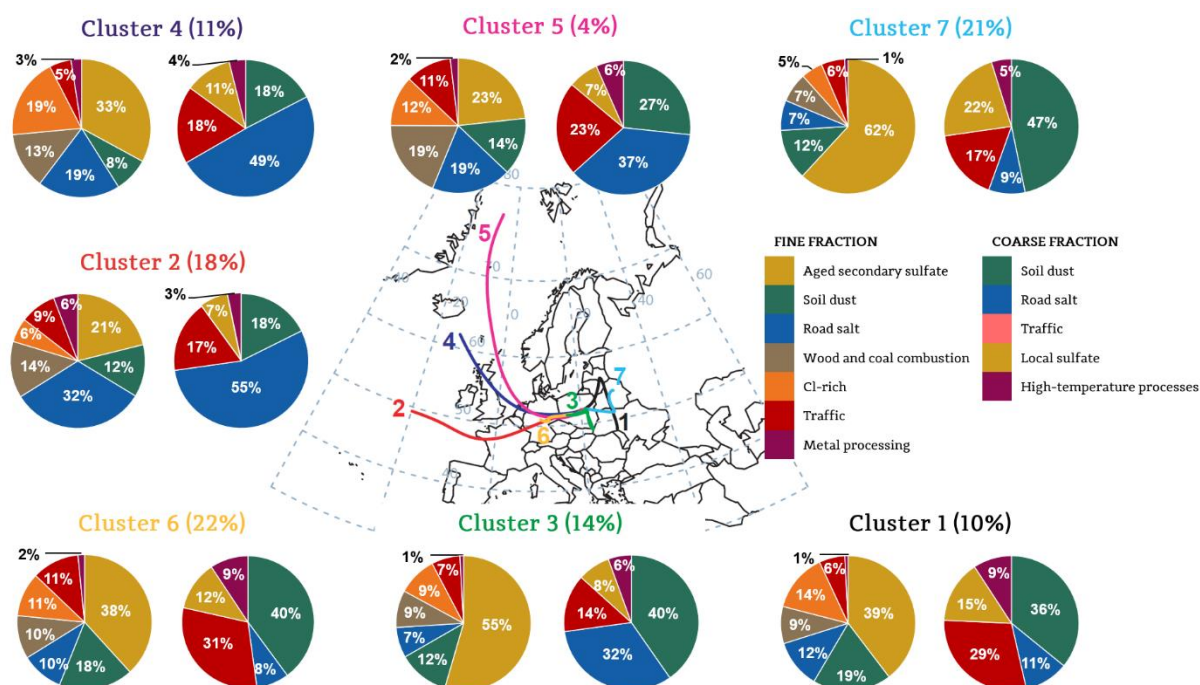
Cluster 4 (11%)

3% 5% 33% 19% 13% 8% 19%

4% 11% 18% 18% 49%

Cluster 5 (4%)

2% 11% 23% 12% 19% 14% 19%

6% 7% 27% 23% 37%

Cluster 7 (21%)

5% 6% 1% 7% 7% 12% 62%

5% 22% 47% 17% 9%

Cluster 2 (18%)

9% 6% 21% 6% 14% 12% 32%

3% 7% 18% 17% 55%

FINE FRACTION
Aged secondary sulfate
Soil dust
Road salt
Wood and coal combustion
Cl-rich
Traffic
Metal processing

COARSE FRACTION
Soil dust
Road salt
Traffic
Local sulfate
High-temperature processes

5 4 2 3 7 6 1

80 70 60 60 50 40 40 20 0

Cluster 6 (22%)

2% 11% 38% 11% 10% 10% 18%

9% 12% 40% 31% 8%

Cluster 3 (14%)

1% 7% 9% 9% 7% 12% 55%

6% 8% 14% 40% 32%

Cluster 1 (10%)

1% 6% 14% 39% 9% 12% 19%

9% 15% 36% 29% 11%